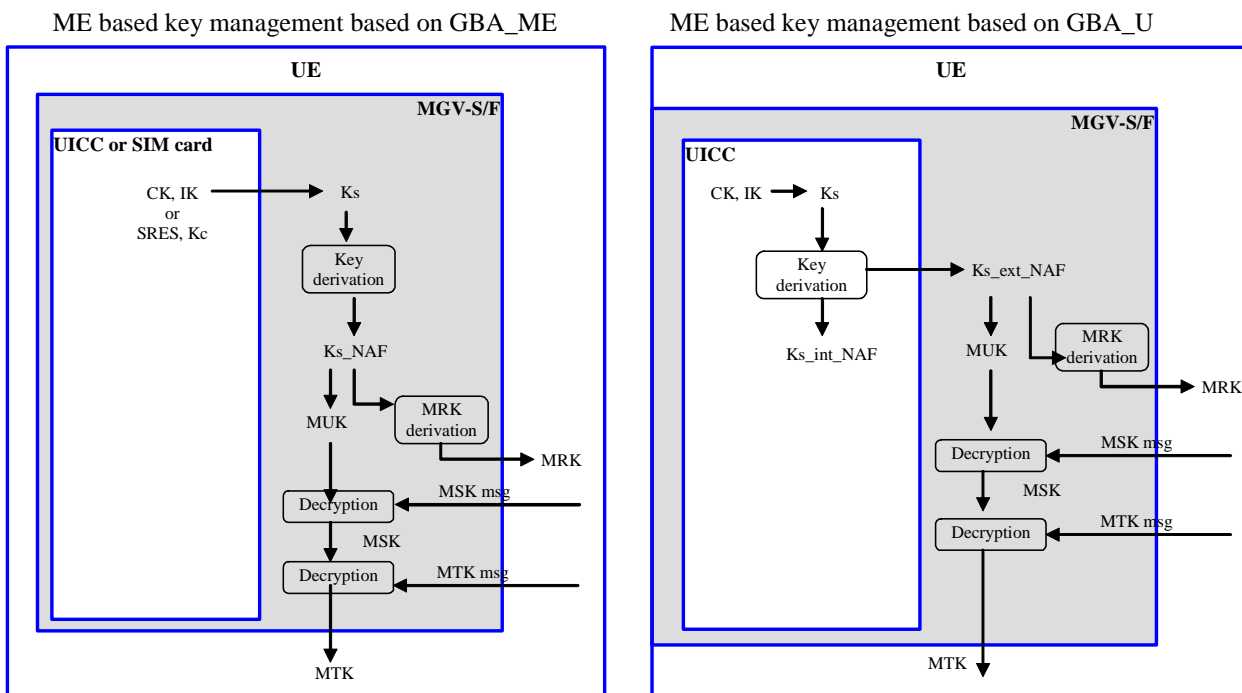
ME based key management based on GBA_ME

UE

MGV-S/F

UICC or SIM card

CK, IK or SRES, Kc

Ks

Key derivation

Ks_NAF

MUK

MRK derivation

MRK

Decryption

MSK msg

MSK

Decryption

MTK msg

MTK

ME based key management based on GBA_U

UE

MGV-S/F

UICC

CK, IK

Ks

Key derivation

Ks_ext_NAF

Ks_int_NAF

MUK

MRK derivation

MRK

Decryption

MSK msg

MSK

Decryption

MTK msg

MTK